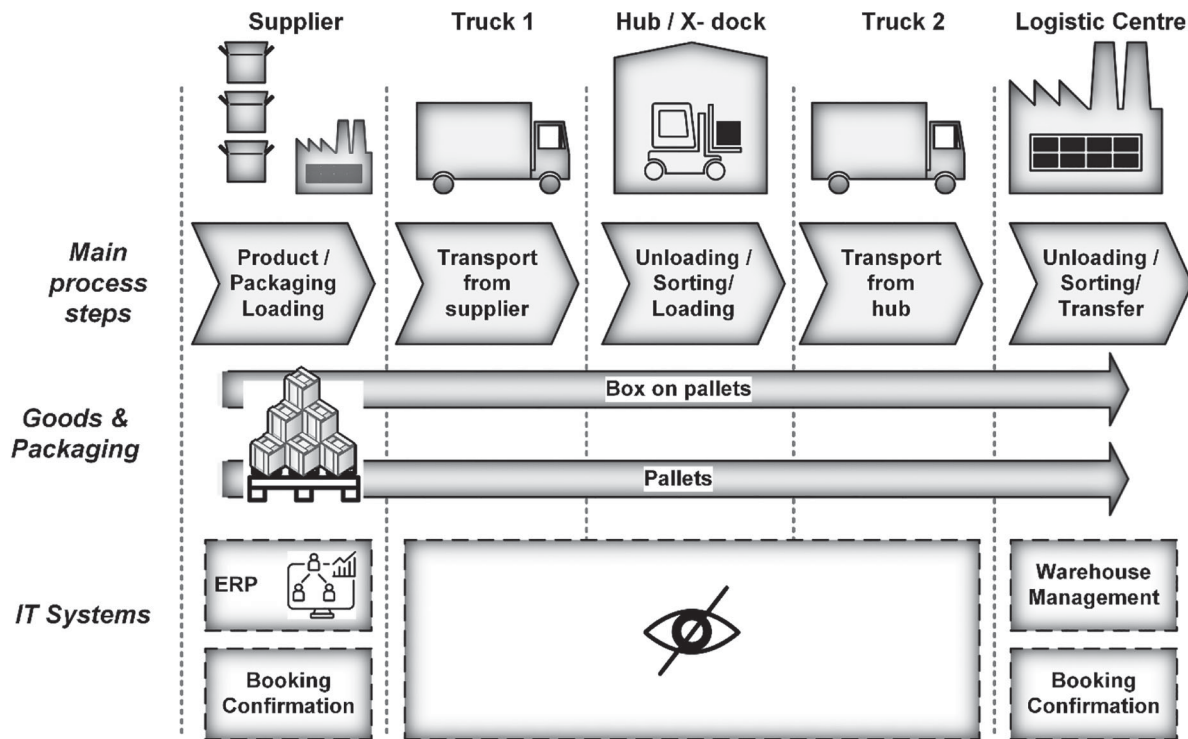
Supplier

Truck 1

Hub / X- dock

Truck 2

Logistic Centre

Main process steps

Product / Packaging Loading

Transport from supplier

Unloading / Sorting/ Loading

Transport from hub

Unloading / Sorting/ Transfer

Goods & Packaging

Box on pallets

Pallets

IT Systems

ERP

Booking Confirmation

Warehouse Management

Booking Confirmation